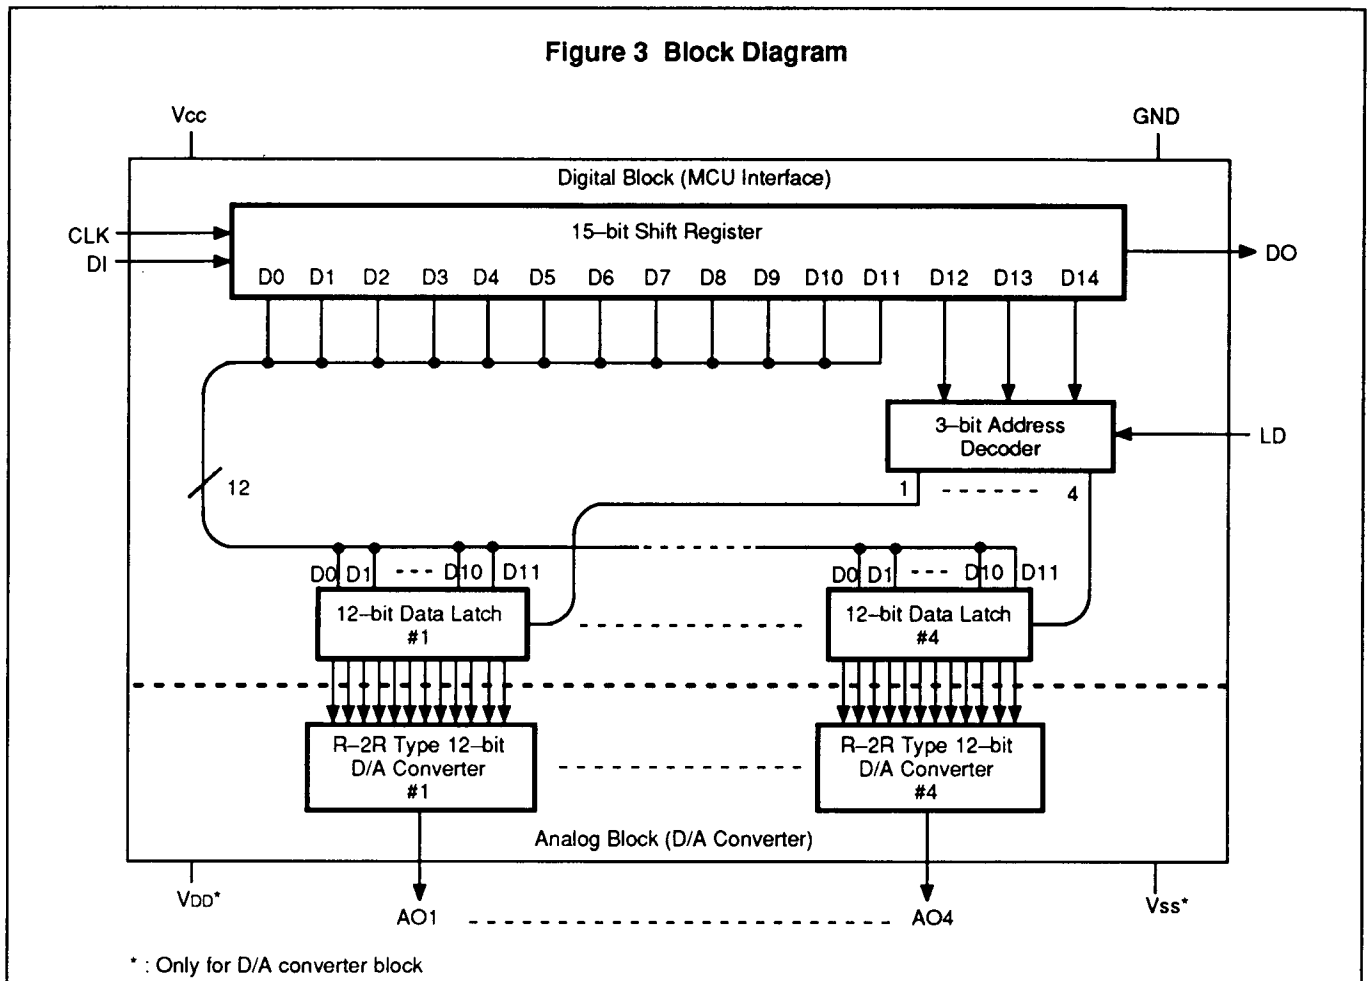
Figure 3 Block Diagram

Vcc

GND

Digital Block (MCU Interface)

CLK

DI

15–bit Shift Register

D0 D1 D2 D3 D4 D5 D6 D7 D8 D9 D10 D11 D12 D13 D14

DO

3–bit Address Decoder

LD

12

1

4

D0 D1 D10 D11

12–bit Data Latch #1

D0 D1 D10 D11

12–bit Data Latch #4

R–2R Type 12–bit D/A Converter #1

R–2R Type 12–bit D/A Converter #4

Analog Block (D/A Converter)

VDD*

AO1

AO4

Vss*

* : Only for D/A converter block